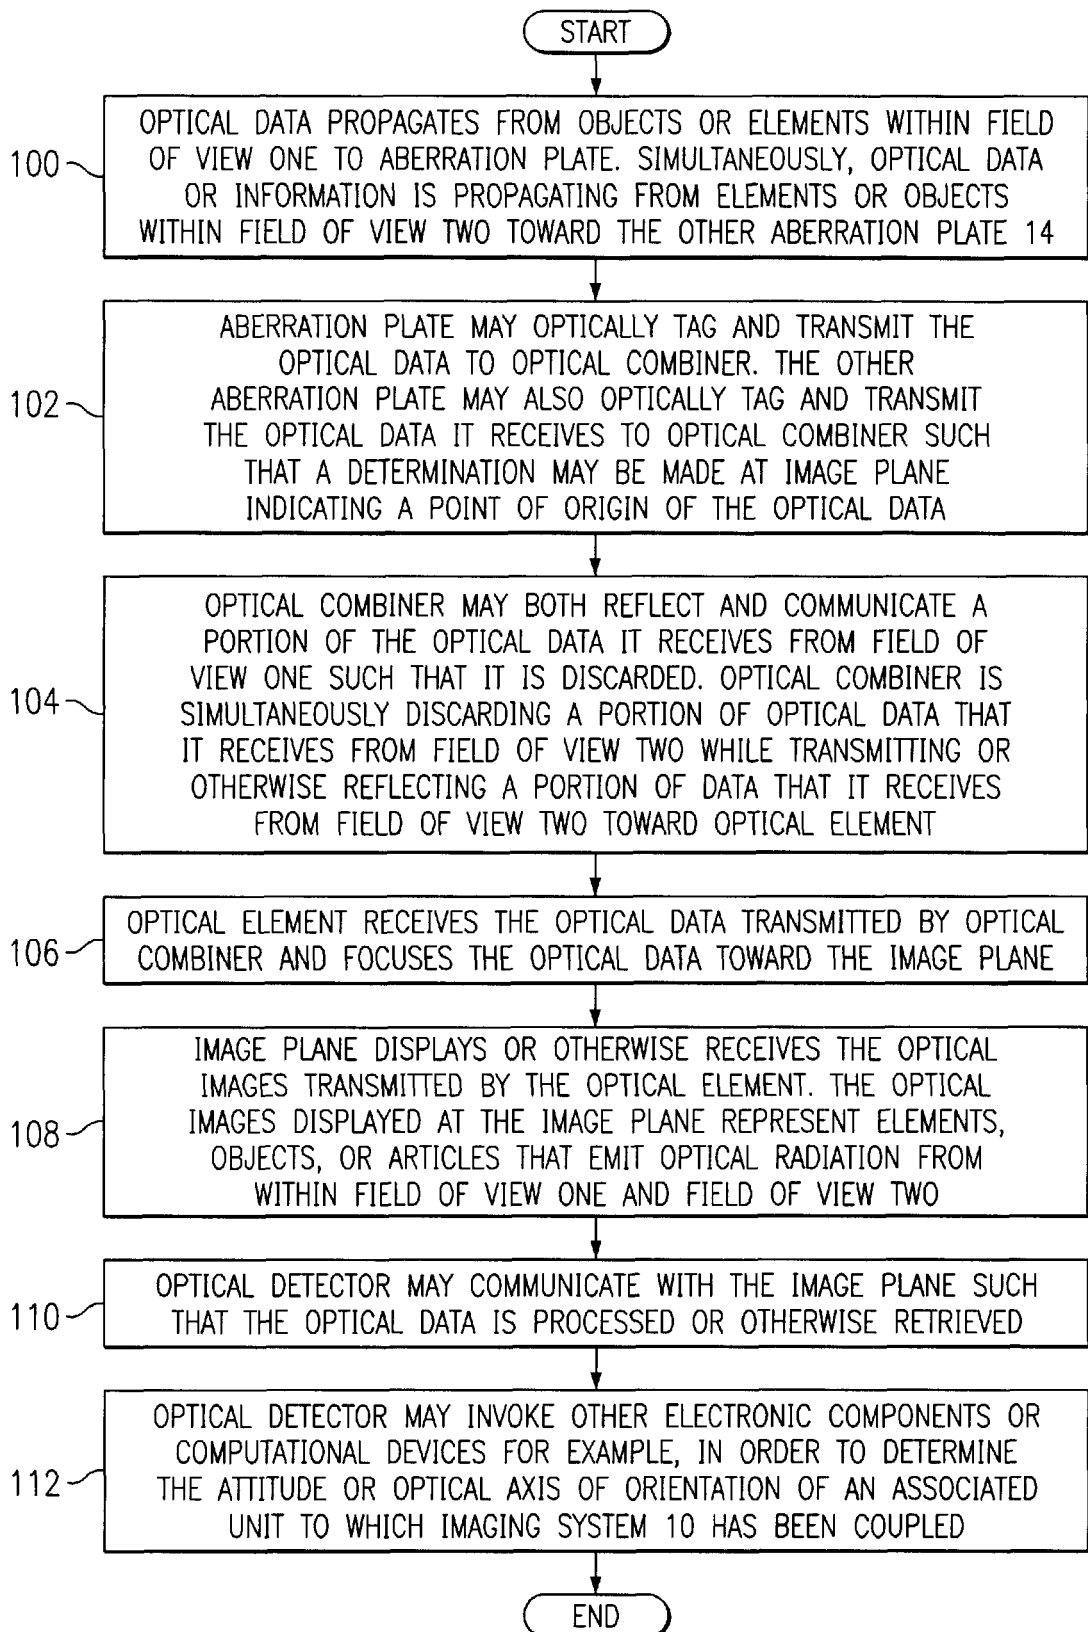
START

100

OPTICAL DATA PROPAGATES FROM OBJECTS OR ELEMENTS WITHIN FIELD OF VIEW ONE TO ABERRATION PLATE. SIMULTANEOUSLY, OPTICAL DATA OR INFORMATION IS PROPAGATING FROM ELEMENTS OR OBJECTS WITHIN FIELD OF VIEW TWO TOWARD THE OTHER ABERRATION PLATE 14

102

ABERRATION PLATE MAY OPTICALLY TAG AND TRANSMIT THE OPTICAL DATA TO OPTICAL COMBINER. THE OTHER ABERRATION PLATE MAY ALSO OPTICALLY TAG AND TRANSMIT THE OPTICAL DATA IT RECEIVES TO OPTICAL COMBINER SUCH THAT A DETERMINATION MAY BE MADE AT IMAGE PLANE INDICATING A POINT OF ORIGIN OF THE OPTICAL DATA

104

OPTICAL COMBINER MAY BOTH REFLECT AND COMMUNICATE A PORTION OF THE OPTICAL DATA IT RECEIVES FROM FIELD OF VIEW ONE SUCH THAT IT IS DISCARDED. OPTICAL COMBINER IS SIMULTANEOUSLY DISCARDING A PORTION OF OPTICAL DATA THAT IT RECEIVES FROM FIELD OF VIEW TWO WHILE TRANSMITTING OR OTHERWISE REFLECTING A PORTION OF DATA THAT IT RECEIVES FROM FIELD OF VIEW TWO TOWARD OPTICAL ELEMENT

106

OPTICAL ELEMENT RECEIVES THE OPTICAL DATA TRANSMITTED BY OPTICAL COMBINER AND FOCUSES THE OPTICAL DATA TOWARD THE IMAGE PLANE

108

IMAGE PLANE DISPLAYS OR OTHERWISE RECEIVES THE OPTICAL IMAGES TRANSMITTED BY THE OPTICAL ELEMENT. THE OPTICAL IMAGES DISPLAYED AT THE IMAGE PLANE REPRESENT ELEMENTS, OBJECTS, OR ARTICLES THAT EMIT OPTICAL RADIATION FROM WITHIN FIELD OF VIEW ONE AND FIELD OF VIEW TWO

110

OPTICAL DETECTOR MAY COMMUNICATE WITH THE IMAGE PLANE SUCH THAT THE OPTICAL DATA IS PROCESSED OR OTHERWISE RETRIEVED

112

OPTICAL DETECTOR MAY INVOKE OTHER ELECTRONIC COMPONENTS OR COMPUTATIONAL DEVICES FOR EXAMPLE, IN ORDER TO DETERMINE THE ATTITUDE OR OPTICAL AXIS OF ORIENTATION OF AN ASSOCIATED UNIT TO WHICH IMAGING SYSTEM 10 HAS BEEN COUPLED

END